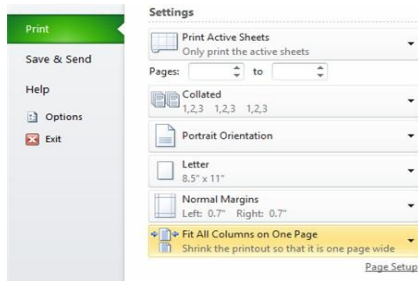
Print
Save & Send
Help
Options
Exit

Settings

Print Active Sheets
Only print the active sheets

Pages: to

Collated
1,2,3 1,2,3 1,2,3

Portrait Orientation

Letter
8.5" x 11"

Normal Margins
Left: 0.7" Right: 0.7"

Fit All Columns on One Page
Shrink the printout so that it is one page wide

Page Setup